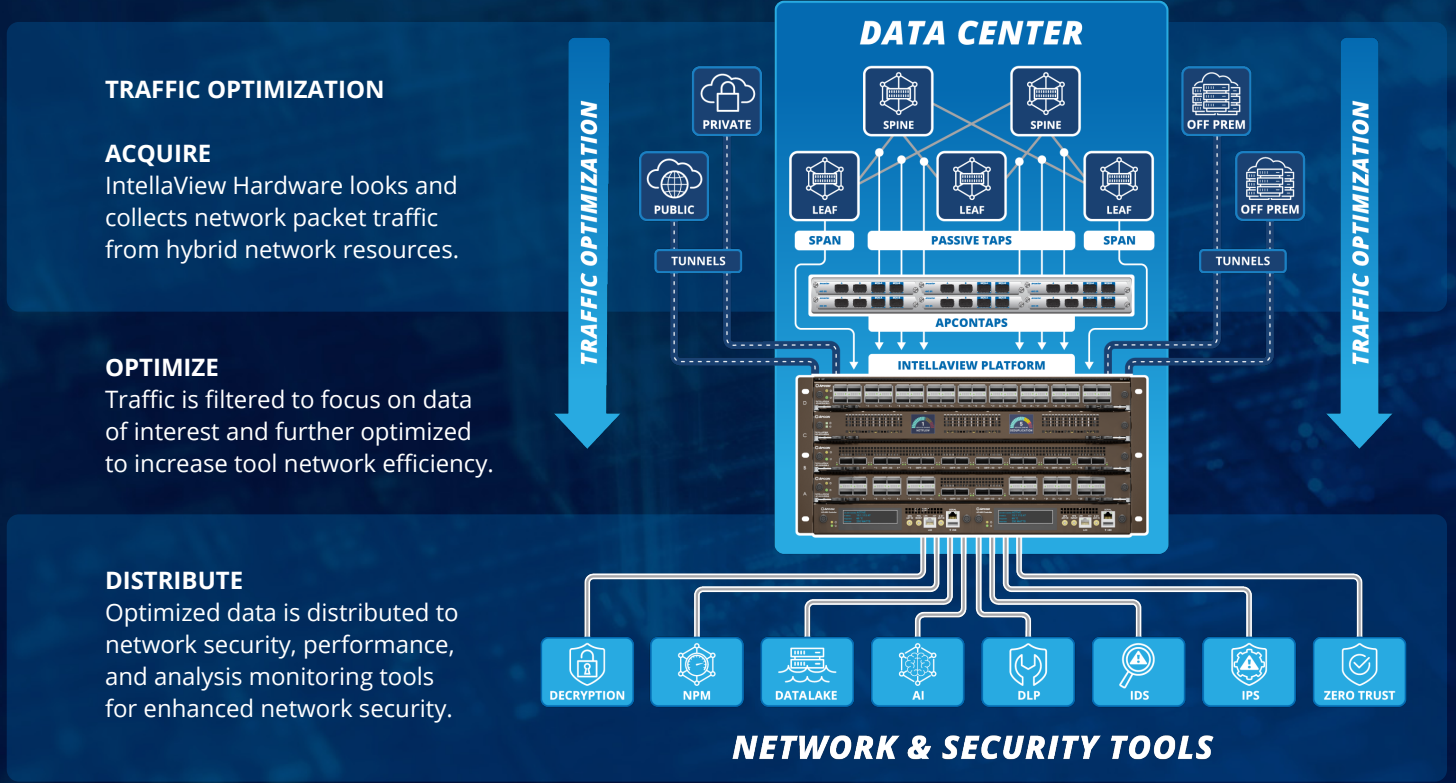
TRAFFIC OPTIMIZATION

ACQUIRE
IntellaView Hardware looks and collects network packet traffic from hybrid network resources.

OPTIMIZE
Traffic is filtered to focus on data of interest and further optimized to increase tool network efficiency.

DISTRIBUTE
Optimized data is distributed to network security, performance, and analysis monitoring tools for enhanced network security.

TRAFFIC OPTIMIZATION

DATA CENTER

PRIVATE

PUBLIC

TUNNELS

SPINE

SPINE

LEAF

LEAF

LEAF

SPAN

PASSIVE TAPS

SPAN

APCONTAPS

INTELLAVIEW PLATFORM

OFF PREM

OFF PREM

TUNNELS

TRAFFIC OPTIMIZATION

DECRYPTION

NPM

DATALAKE

AI

DLP

IDS

IPS

ZERO TRUST

NETWORK & SECURITY TOOLS